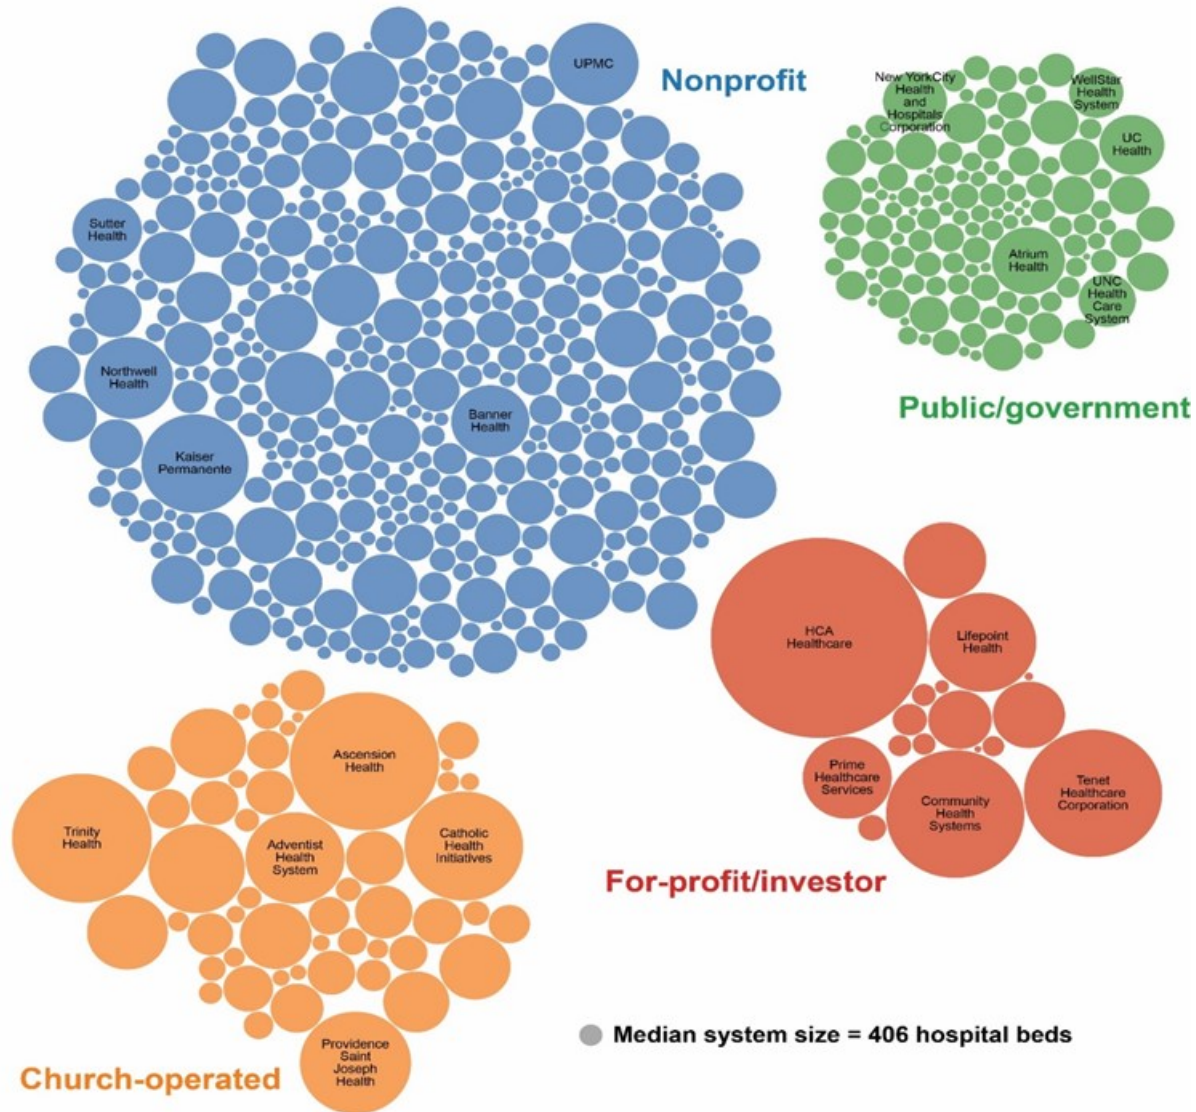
UPMC

Nonprofit

Sutter Health

Northwell Health

Kaiser Permanente

Banner Health

New YorkCity Health and Hospitals Corporation

WellStar Health System

UC Health

Atrium Health

UNC Health Care System

Public/government

HCA Healthcare

Lifepoint Health

Prime Healthcare Services

Community Health Systems

Tenet Healthcare Corporation

For-profit/investor

Ascension Health

Trinity Health

Adventist Health System

Catholic Health Initiatives

Providence Saint Joseph Health

Church-operated

Median system size = 406 hospital beds